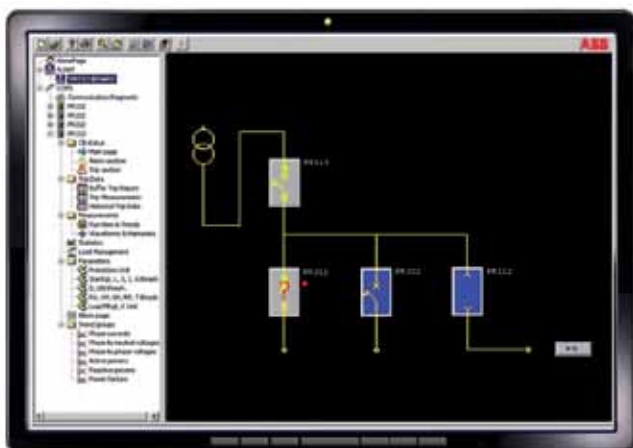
ABB

HomePage
Comms
Communication Diagnostic
CB Status
Main page
Alarm section
Trip section
Trip Data
Buffer Trip Report
Trip Measurements
Historical Trip Data
Measurements
Statistics
Load Management
Parameters
Protection Unit
Main page
Trend groups
Phase currents
Phase to neutral voltages
Phase to phase voltages
Active powers
Reactive powers
Power Factors

PR113
PR122
PR122
PR112